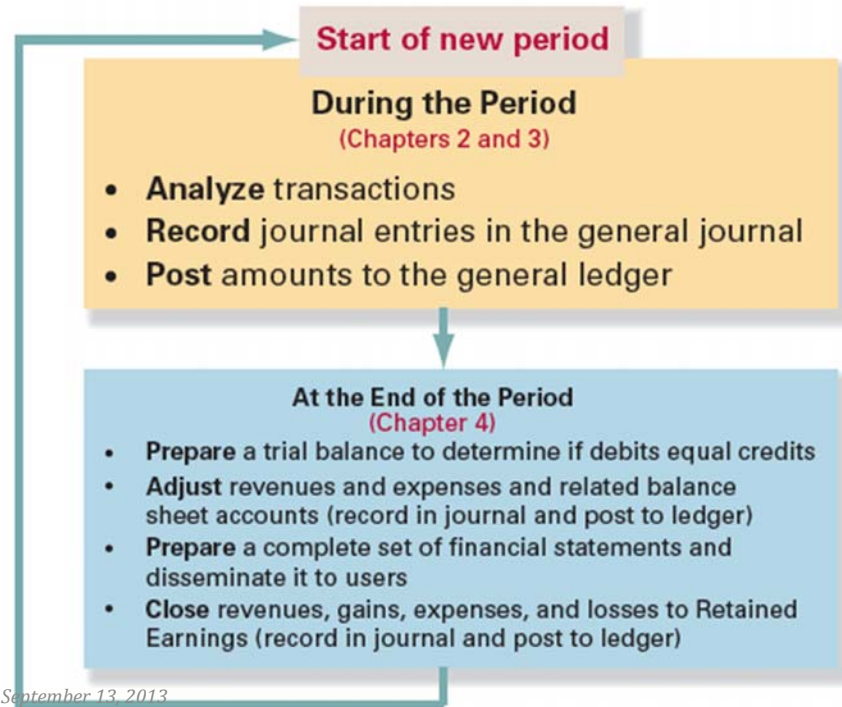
Start of new period

During the Period
(Chapters 2 and 3)

• **Analyze** transactions
• **Record** journal entries in the general journal
• **Post** amounts to the general ledger

At the End of the Period
(Chapter 4)

• **Prepare** a trial balance to determine if debits equal credits
• **Adjust** revenues and expenses and related balance sheet accounts (record in journal and post to ledger)
• **Prepare** a complete set of financial statements and disseminate it to users
• **Close** revenues, gains, expenses, and losses to Retained Earnings (record in journal and post to ledger)

September 13, 2013